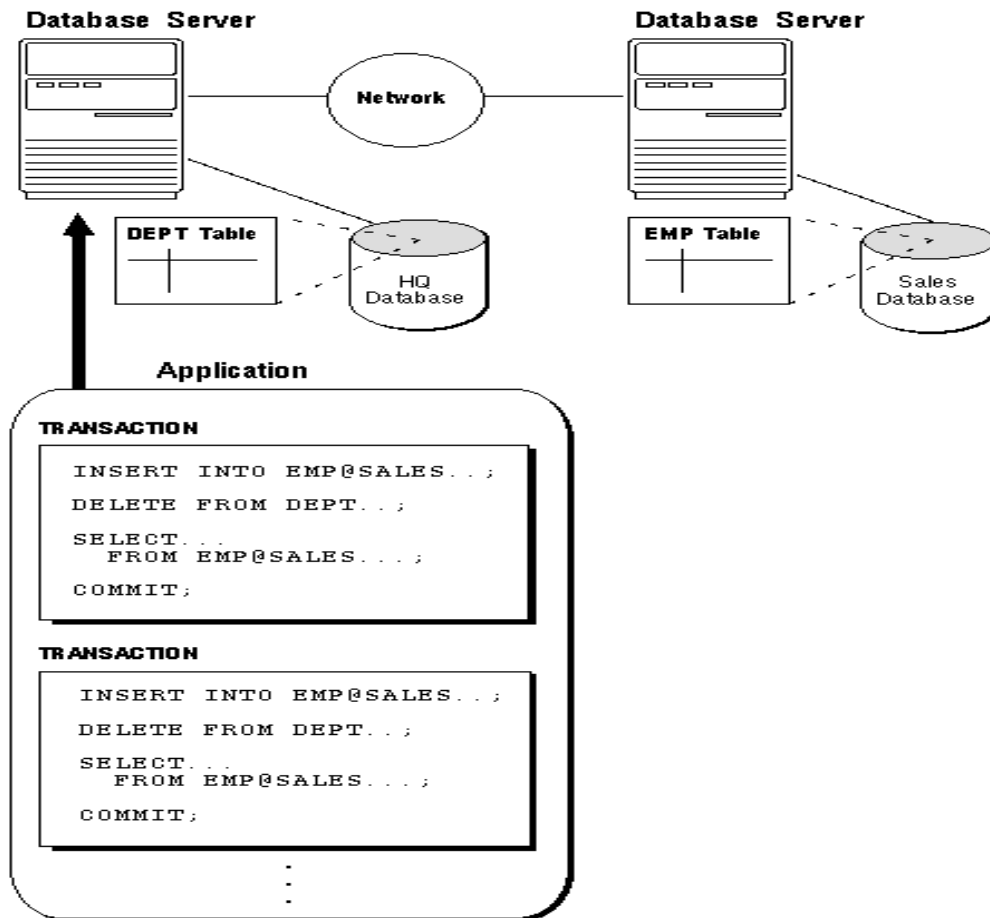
Database Server

Database Server

Network

DEPT Table

HQ Database

EMP Table

Sales Database

Application

TRANSACTION

INSERT INTO EMP@SALES..;
DELETE FROM DEPT..;
SELECT...
FROM EMP@SALES...;
COMMIT;

TRANSACTION

INSERT INTO EMP@SALES..;
DELETE FROM DEPT..;
SELECT...
FROM EMP@SALES...;
COMMIT;